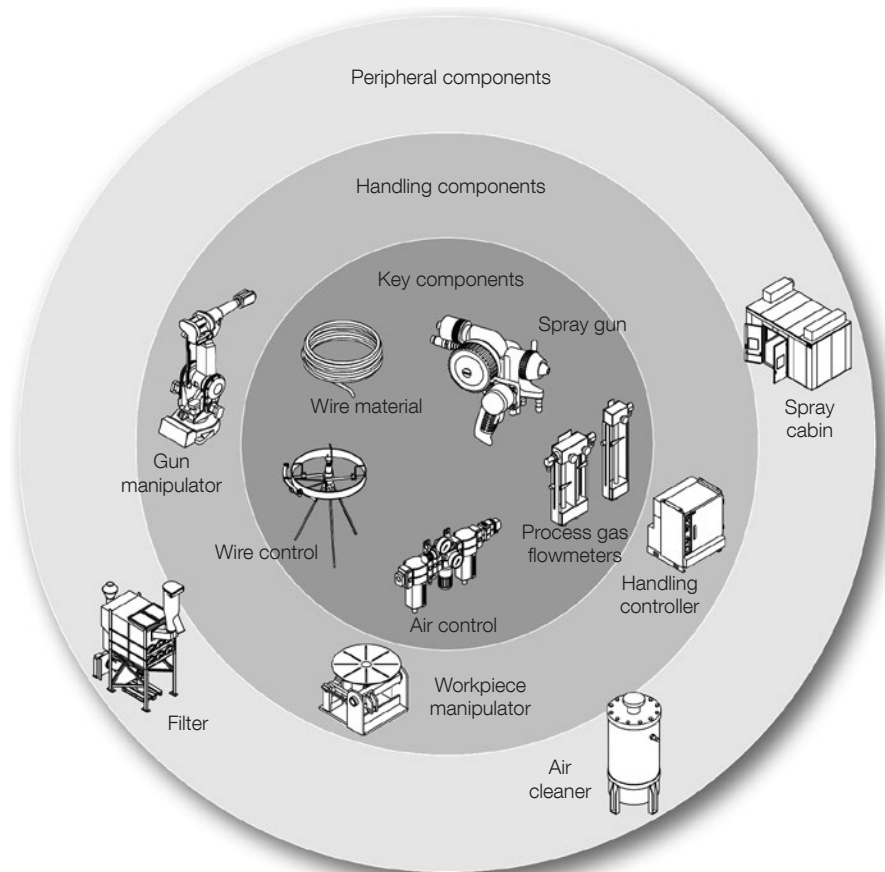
Peripheral components

Handling components

Key components

Spray gun

Wire material

Spray cabin

Gun manipulator

Wire control

Process gas flowmeters

Handling controller

Air control

Workpiece manipulator

Filter

Air cleaner